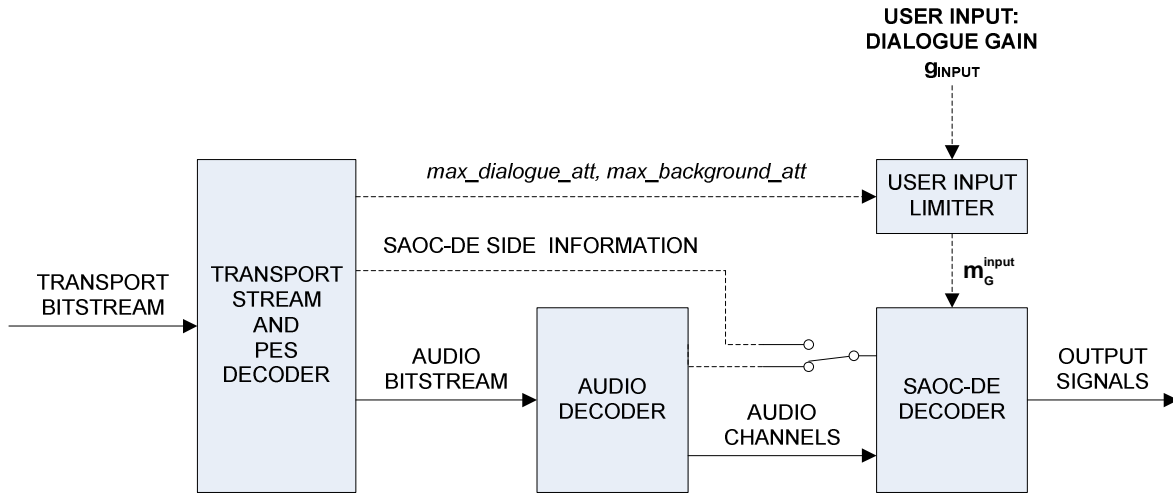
USER INPUT:
DIALOGUE GAIN
$g_{INPUT}$

max_dialogue_att, max_background_att

USER INPUT LIMITER

SAOC-DE SIDE INFORMATION

$m_G^{input}$

TRANSPORT BITSTREAM

TRANSPORT STREAM AND PES DECODER

AUDIO BITSTREAM

AUDIO DECODER

AUDIO CHANNELS

SAOC-DE DECODER

OUTPUT SIGNALS